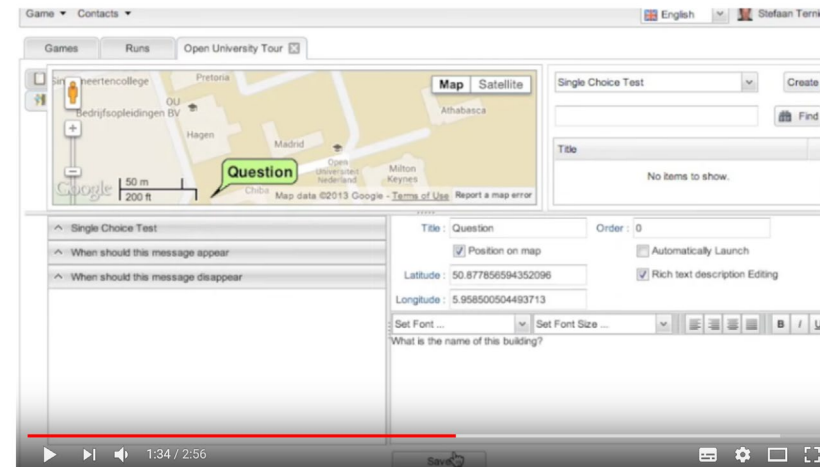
Game ▾ Contacts ▾

English

Stefaan Terni

Games

Runs

Open University Tour

Sin heertencollege

Pretoria

OU

Bedrijfsopleidingen BV

Hagen

Madrid

Athabasca

Open Universiteit Nederland

Milton Keynes

Chiba

Question

Map

Satellite

50 m

200 ft

Google

Map data ©2013 Google - Terms of Use

Report a map error

Single Choice Test

Create

Find

Title

No items to show.

Single Choice Test

When should this message appear

When should this message disappear

Title : Question

Order : 0

Position on map

Automatically Launch

Latitude : 50.877856594352096

Rich text description Editing

Longitude : 5.958500504493713

Set Font ...

Set Font Size ...

B

I

U

What is the name of this building?

Save

1:34 / 2:56